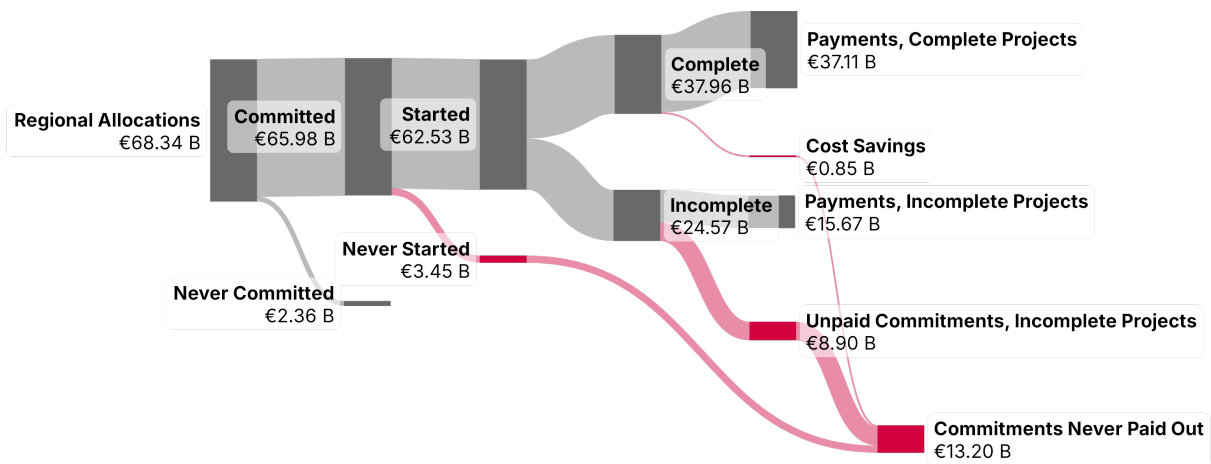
Regional Allocations
€68.34 B

Committed
€65.98 B

Started
€62.53 B

Complete
€37.96 B

Payments, Complete Projects
€37.11 B

Cost Savings
€0.85 B

Incomplete
€24.57 B

Payments, Incomplete Projects
€15.67 B

Never Started
€3.45 B

Never Committed
€2.36 B

Unpaid Commitments, Incomplete Projects
€8.90 B

Commitments Never Paid Out
€13.20 B